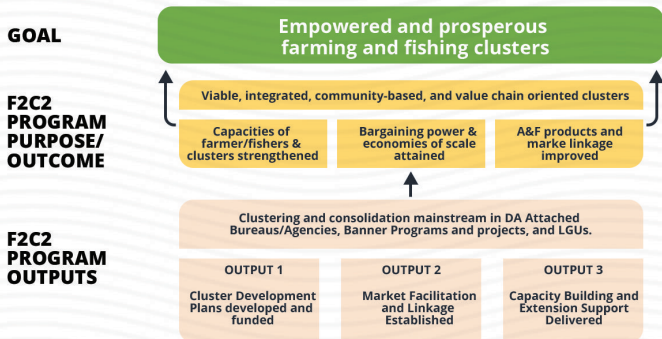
GOAL

Empowered and prosperous farming and fishing clusters

F2C2 PROGRAM PURPOSE/ OUTCOME

Viable, integrated, community-based, and value chain oriented clusters

Capacities of farmer/fishers & clusters strengthened

Bargaining power & economies of scale attained

A&F products and marke linkage improved

F2C2 PROGRAM OUTPUTS

Clustering and consolidation mainstream in DA Attached Bureaus/Agencies, Banner Programs and projects, and LGUs.

OUTPUT 1

Cluster Development Plans developed and funded

OUTPUT 2

Market Facilitation and Linkage Established

OUTPUT 3

Capacity Building and Extension Support Delivered